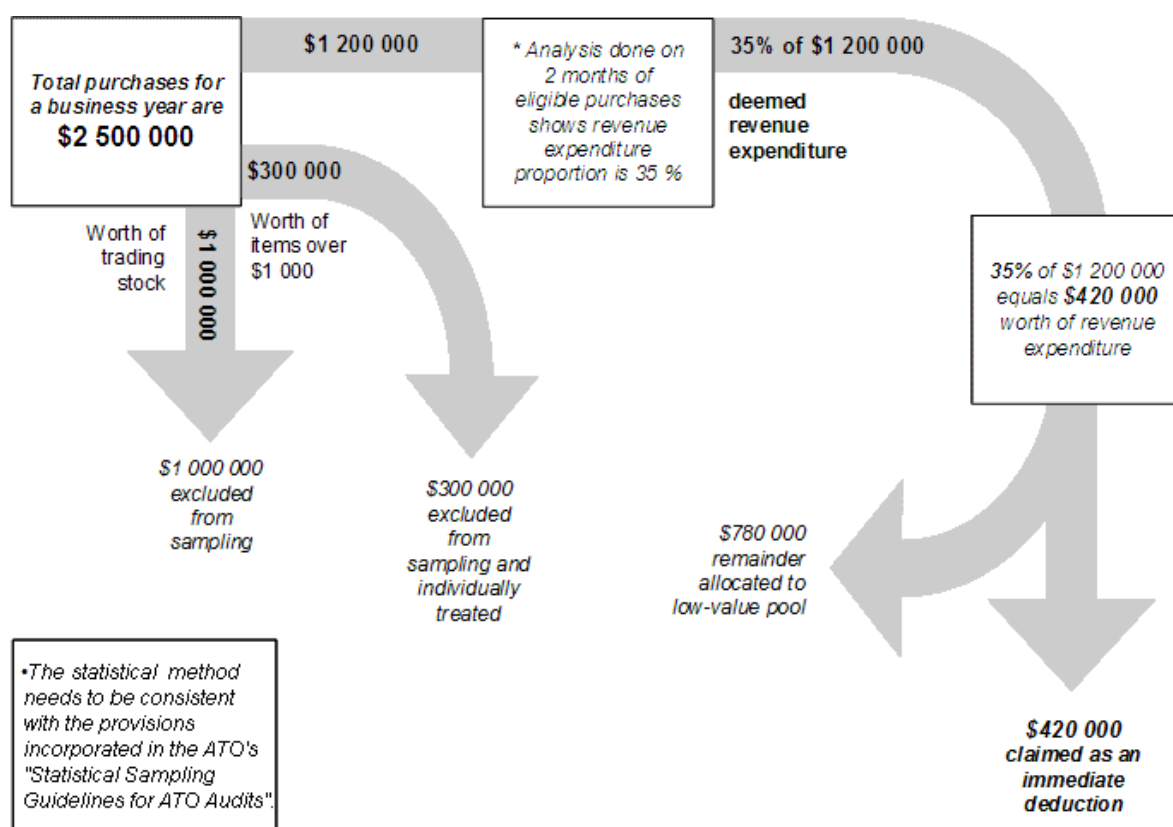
Total purchases for a business year are
$2 500 000

$1 200 000

* Analysis done on 2 months of eligible purchases shows revenue expenditure proportion is 35 %

35% of $1 200 000

deemed revenue expenditure

$300 000

Worth of items over $1 000

Worth of trading stock

$1 000 000

35% of $1 200 000 equals $420 000 worth of revenue expenditure

$1 000 000 excluded from sampling

$300 000 excluded from sampling and individually treated

$780 000 remainder allocated to low-value pool

•The statistical method needs to be consistent with the provisions incorporated in the ATO's "Statistical Sampling Guidelines for ATO Audits".

$420 000 claimed as an immediate deduction